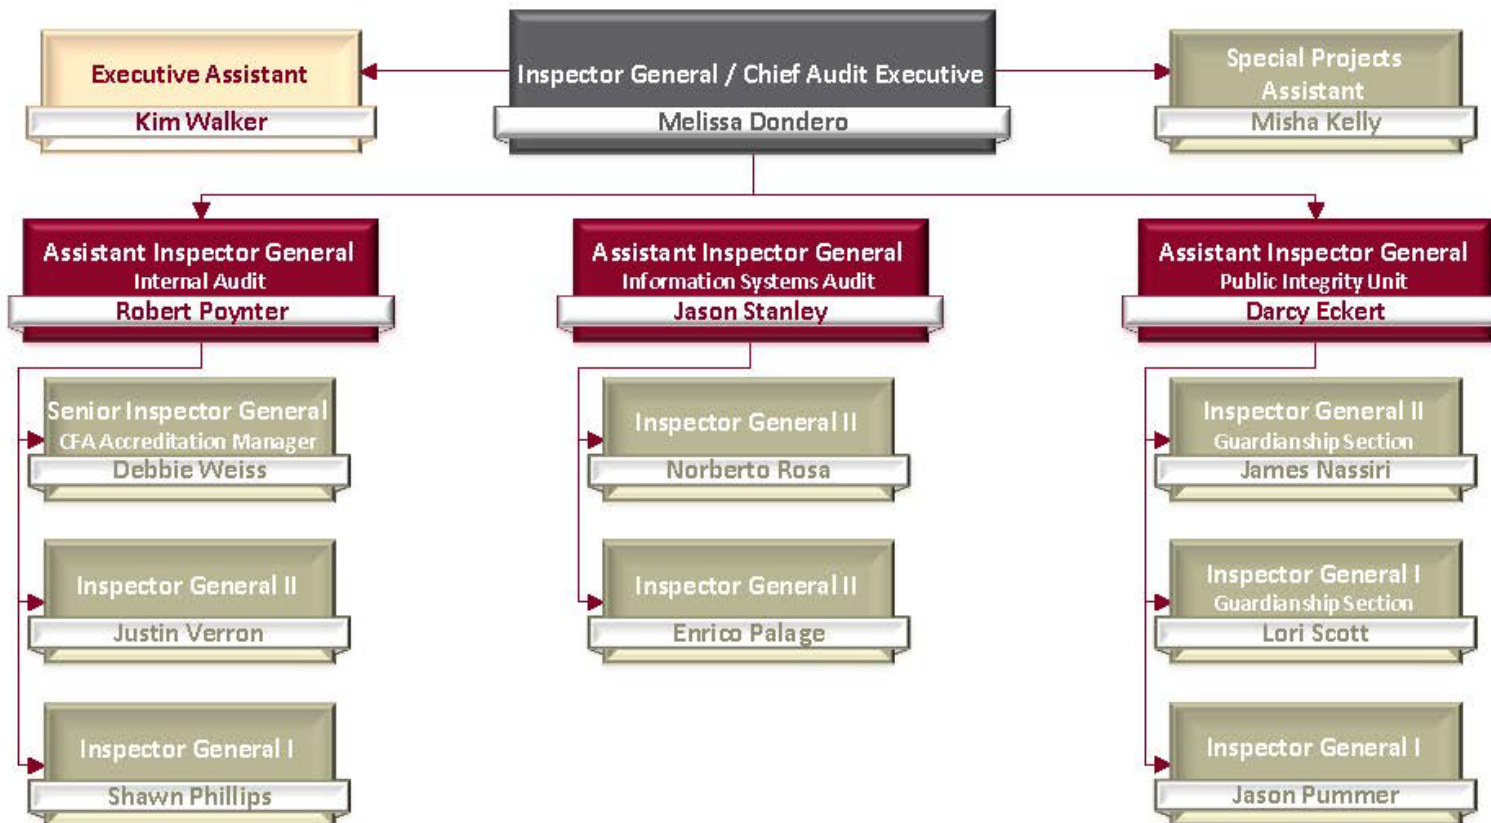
Executive Assistant
Kim Walker

Inspector General / Chief Audit Executive
Melissa Dondero

Special Projects Assistant
Misha Kelly

Assistant Inspector General
Internal Audit
Robert Poynter

Assistant Inspector General
Information Systems Audit
Jason Stanley

Assistant Inspector General
Public Integrity Unit
Darcy Eckert

Senior Inspector General
CFA Accreditation Manager
Debbie Weiss

Inspector General II
Justin Verron

Inspector General I
Shawn Phillips

Inspector General II
Norberto Rosa

Inspector General II
Enrico Palage

Inspector General II
Guardianship Section
James Nassiri

Inspector General I
Guardianship Section
Lori Scott

Inspector General I
Jason Pummer